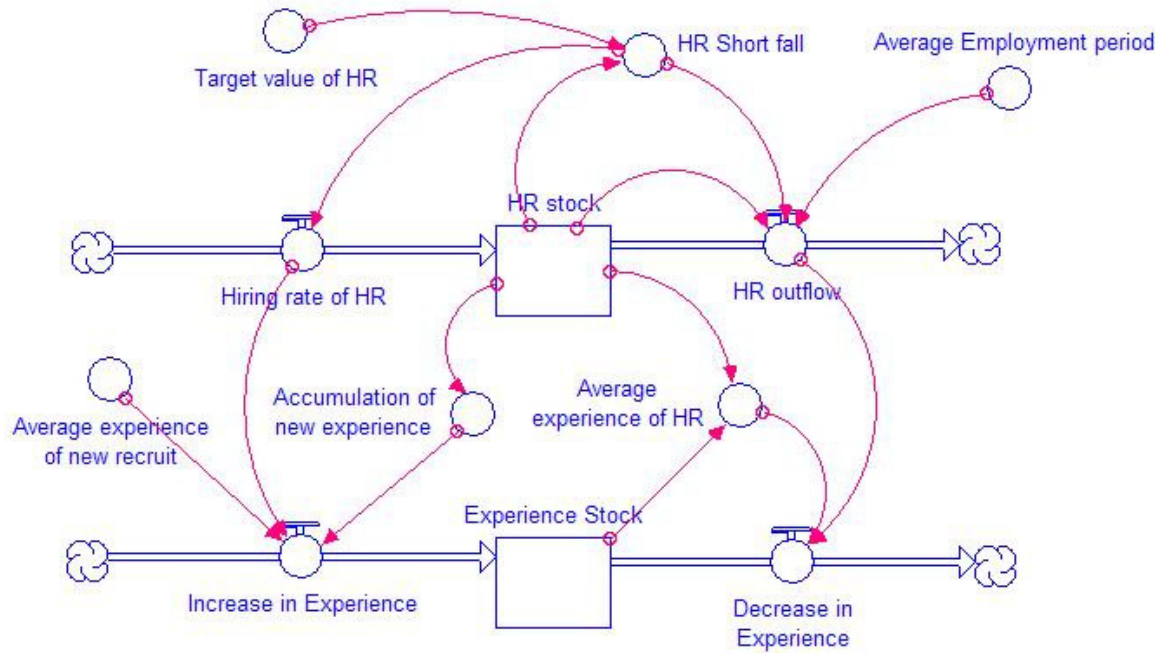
Target value of HR

HR Short fall

Average Employment period

HR stock

Hiring rate of HR

HR outflow

Average experience of new recruit

Accumulation of new experience

Average experience of HR

Experience Stock

Increase in Experience

Decrease in Experience